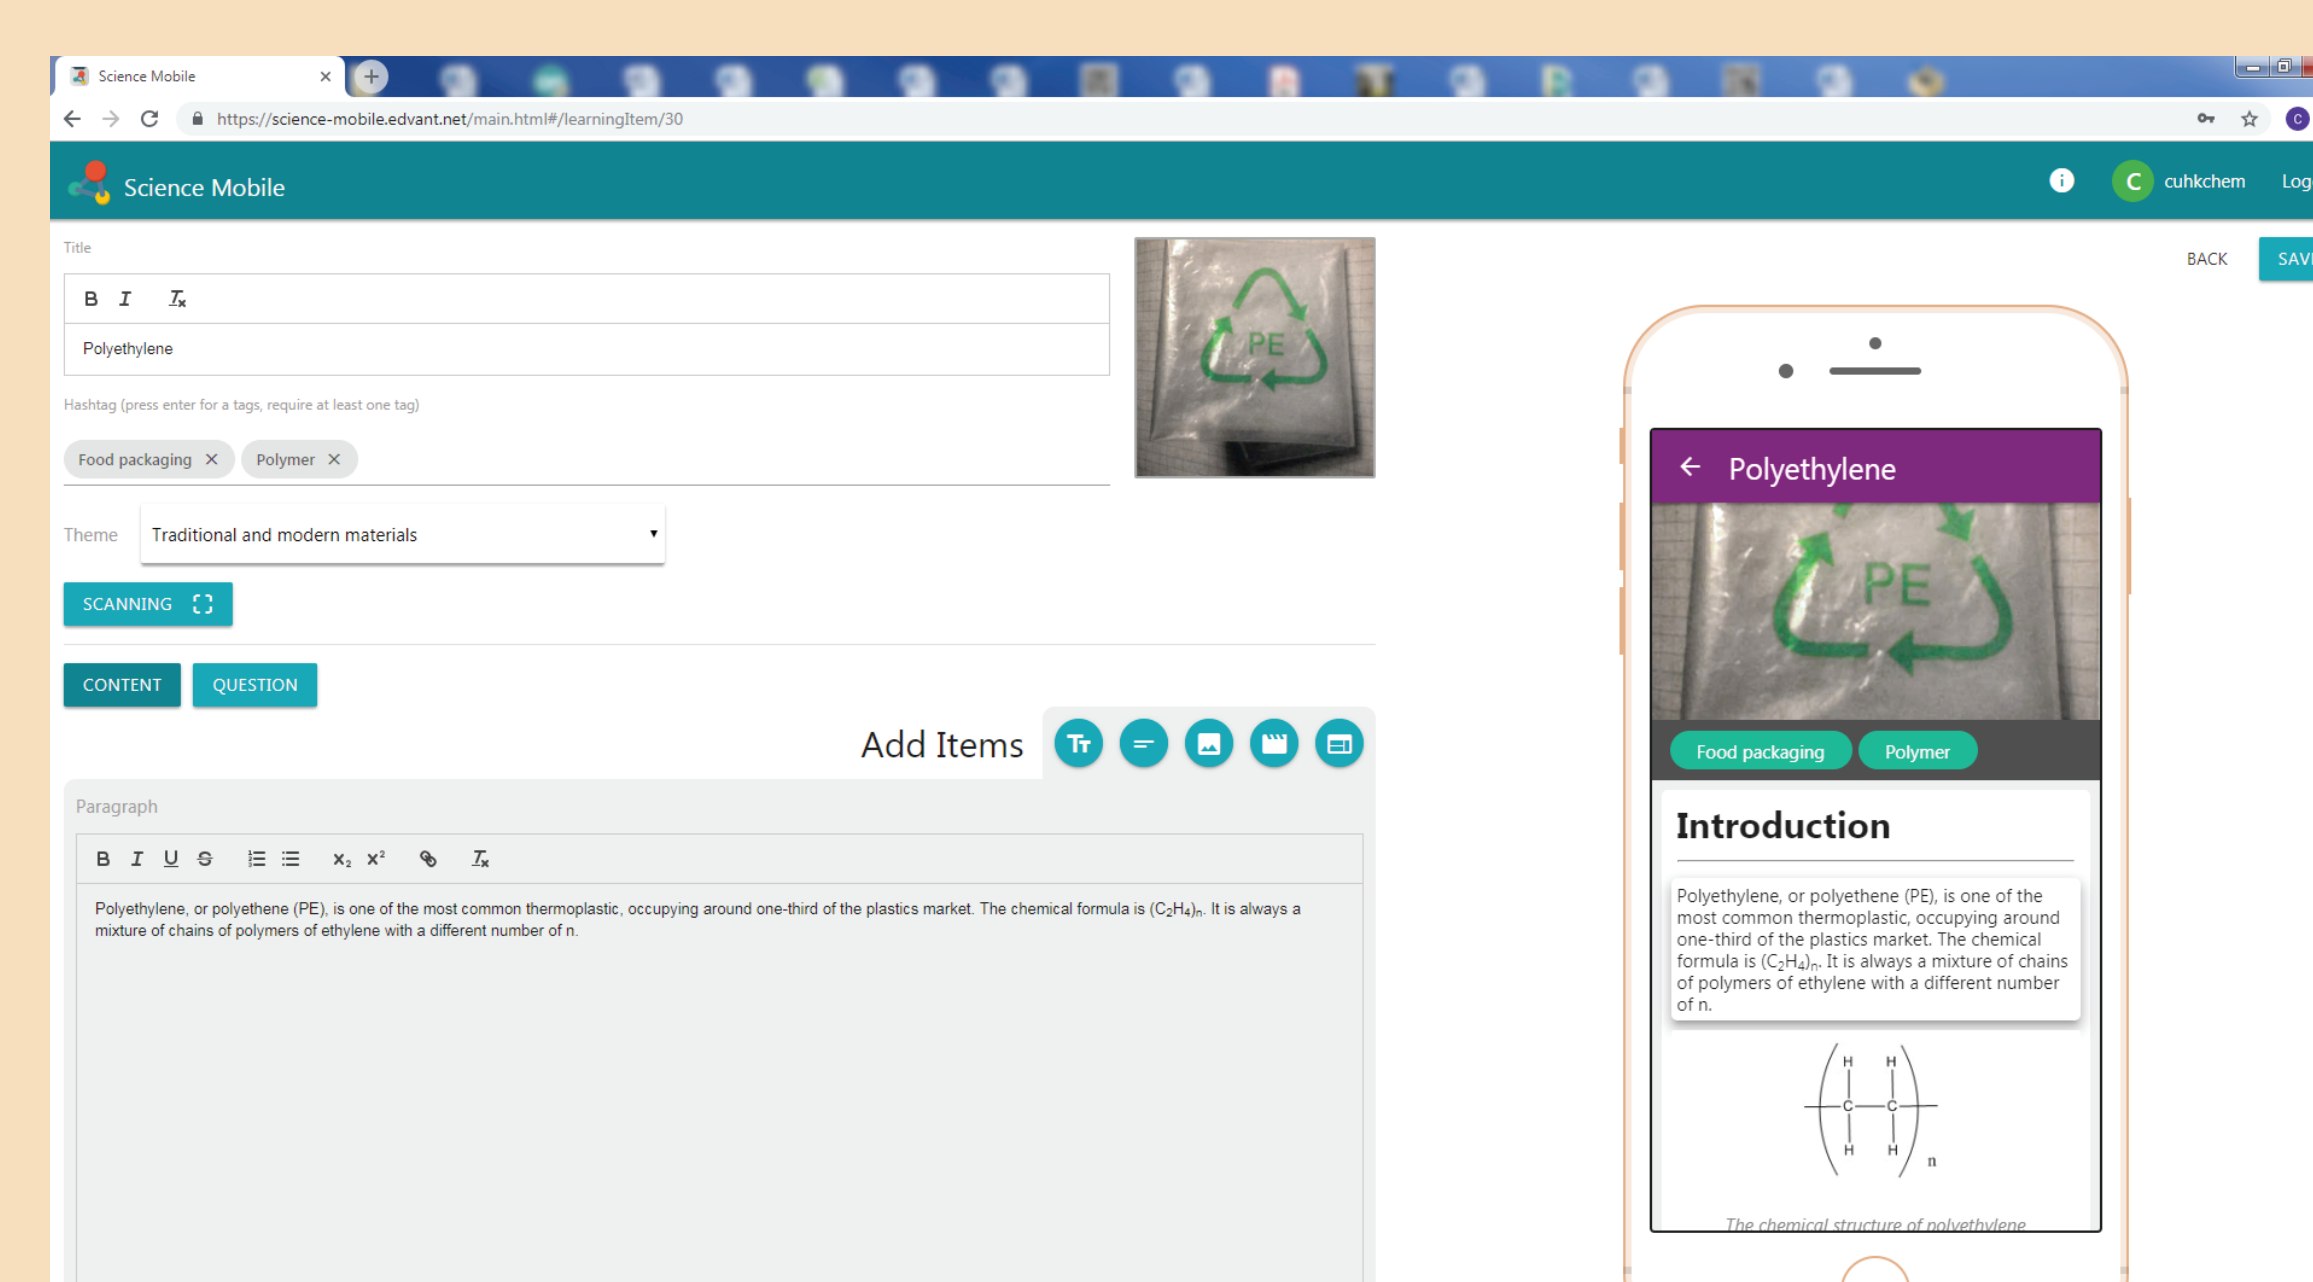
Science Mobile

https://science-mobile.edvant.net/main.html#/learningItem/30

Science Mobile

C cuhkchem Log

Title

B I $T_x$

Polyethylene

Hashtag (press enter for a tags, require at least one tag)

Food packaging ✕ Polymer ✕

PE

Theme Traditional and modern materials

SCANNING

CONTENT QUESTION

Add Items

Paragraph

B I U S $x_2$ $x^2$ $T_x$

Polyethylene, or polyethene (PE), is one of the most common thermoplastic, occupying around one-third of the plastics market. The chemical formula is $(C_2H_4)_n$. It is always a mixture of chains of polymers of ethylene with a different number of n.

BACK SAV

Polyethylene

PE

Food packaging Polymer

Introduction

Polyethylene, or polyethene (PE), is one of the most common thermoplastic, occupying around one-third of the plastics market. The chemical formula is $(C_2H_4)_n$. It is always a mixture of chains of polymers of ethylene with a different number of n.

H H
C C
H H
n

The chemical structure of polyethylene